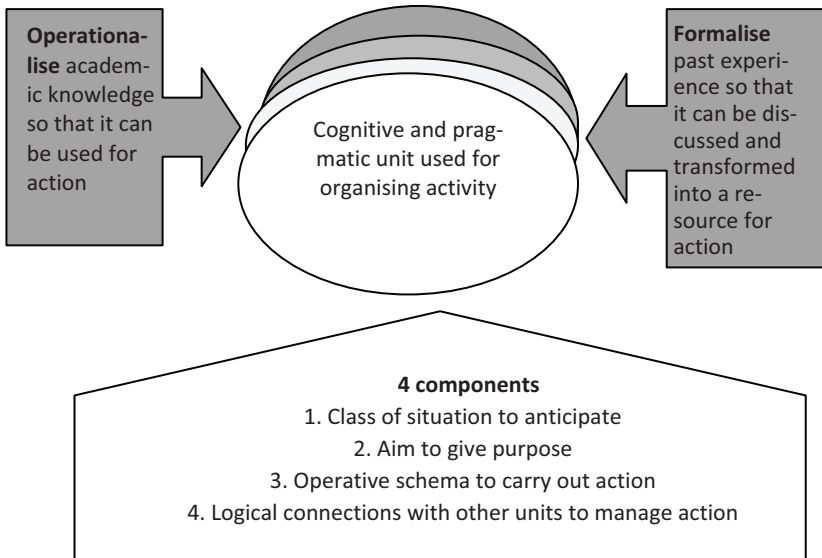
**Operationalise** academic knowledge so that it can be used for action

Cognitive and pragmatic unit used for organising activity

**Formalise** past experience so that it can be discussed and transformed into a resource for action

**4 components**
1. Class of situation to anticipate
2. Aim to give purpose
3. Operative schema to carry out action
4. Logical connections with other units to manage action